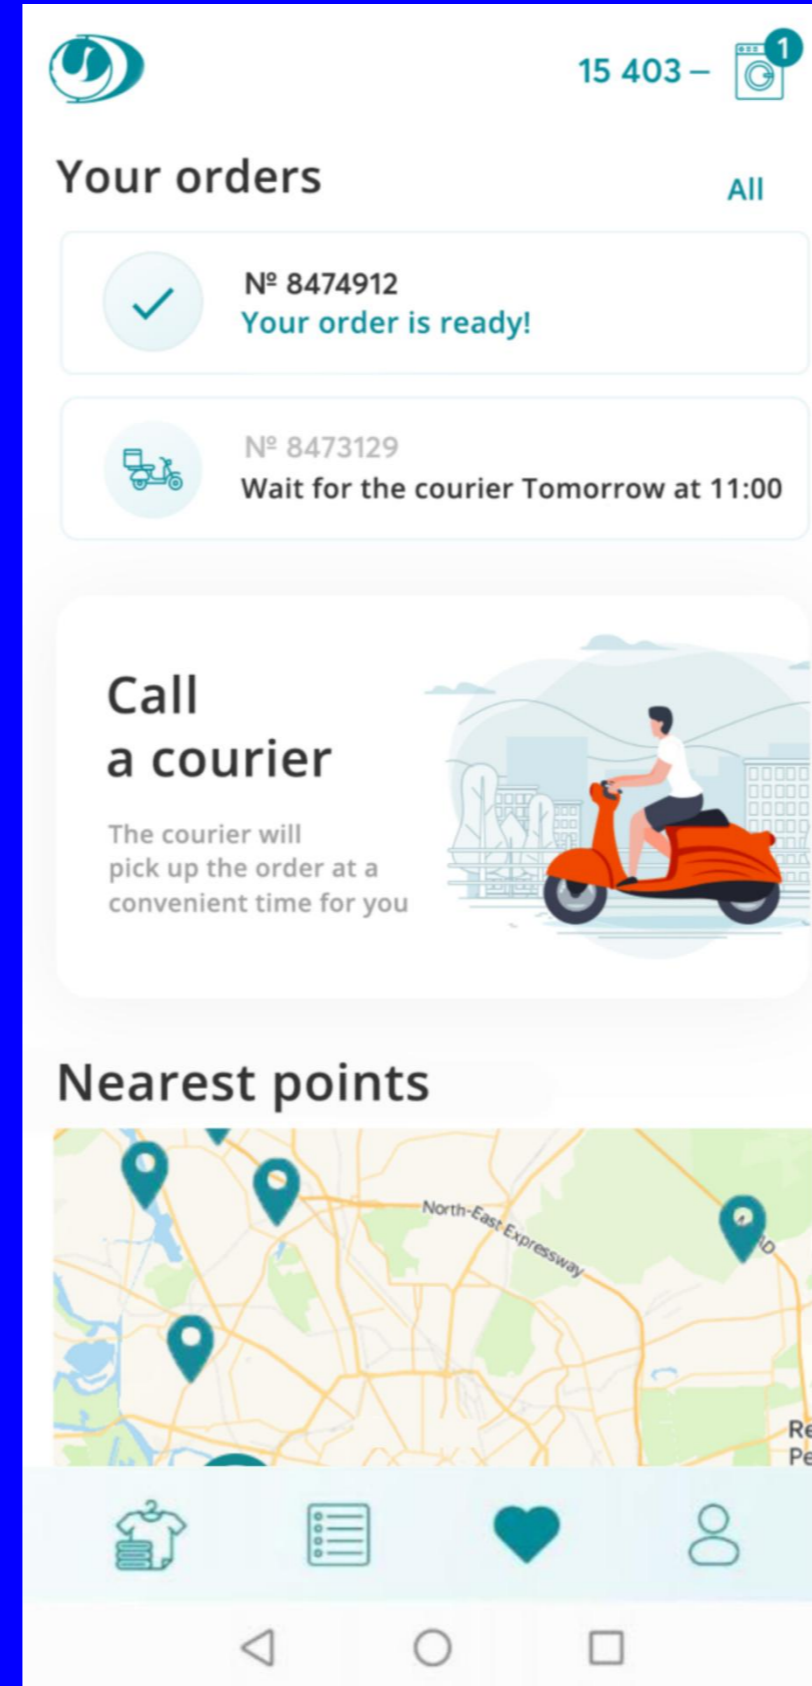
15 403 –
1

Your orders
All

№ 8474912
Your order is ready!

№ 8473129
Wait for the courier Tomorrow at 11:00

Call a courier

The courier will pick up the order at a convenient time for you

Nearest points

North-East Expressway

Re
Pe